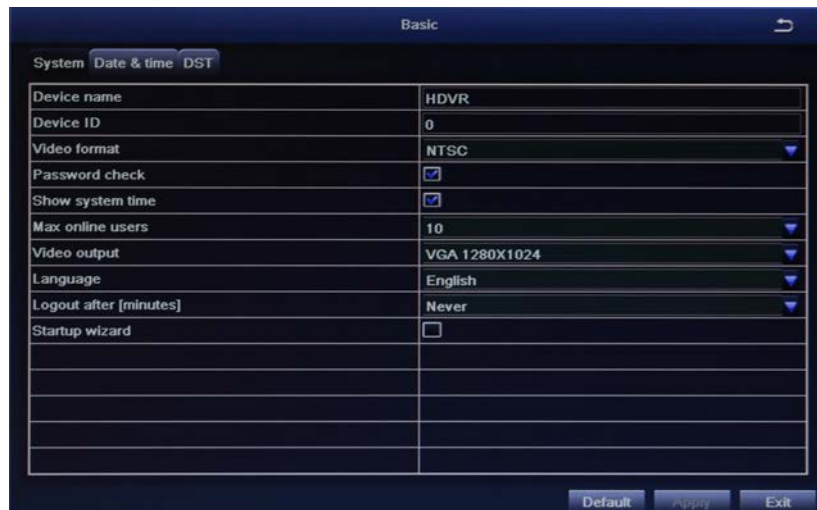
Basic

System Date & time DST

| Device name | HDVR |
|---|---|
| Device ID | 0 |
| Video format | NTSC |
| Password check | ☑ |
| Show system time | ☑ |
| Max online users | 10 |
| Video output | VGA 1280X1024 |
| Language | English |
| Logout after [minutes] | Never |
| Startup wizard | ☐ |
| | |
| | |
| | |
| | |
| | |

Default Apply Exit